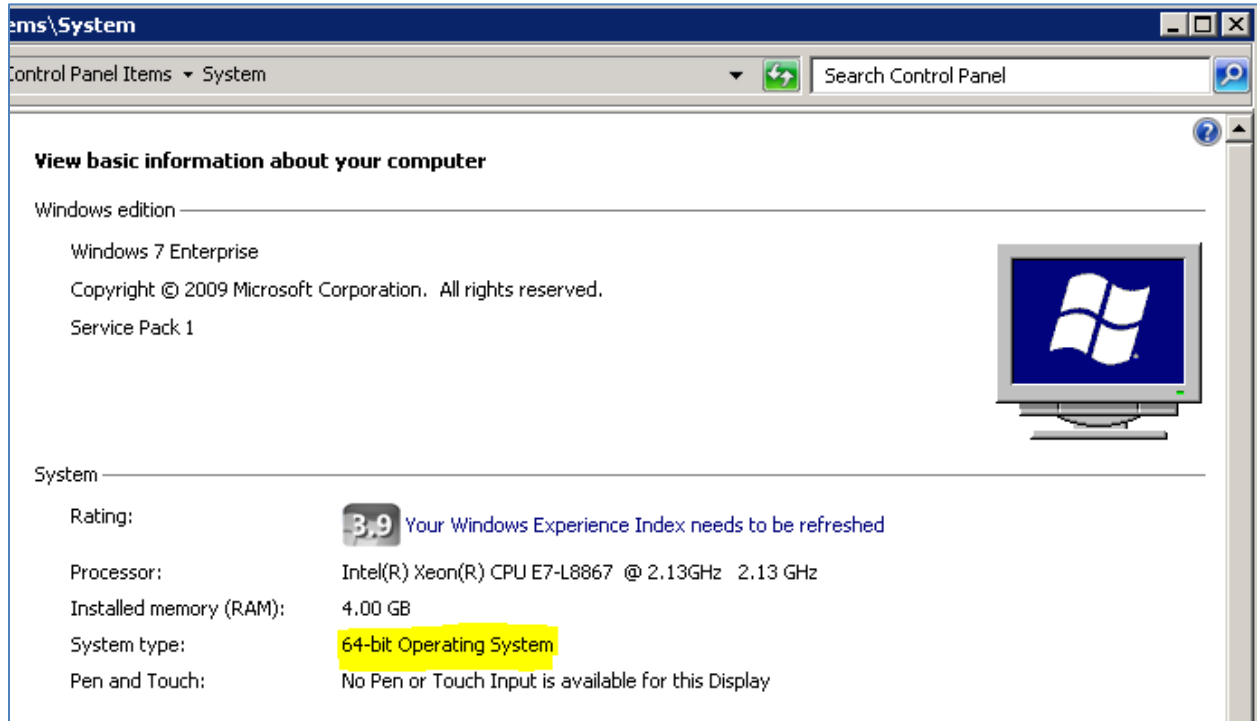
ems\System

Control Panel Items ▸ System

Search Control Panel

View basic information about your computer

Windows edition

Windows 7 Enterprise

Copyright © 2009 Microsoft Corporation. All rights reserved.

Service Pack 1

System

Rating: 3.9 Your Windows Experience Index needs to be refreshed

Processor: Intel(R) Xeon(R) CPU E7-L8867 @ 2.13GHz 2.13 GHz

Installed memory (RAM): 4.00 GB

System type: 64-bit Operating System

Pen and Touch: No Pen or Touch Input is available for this Display